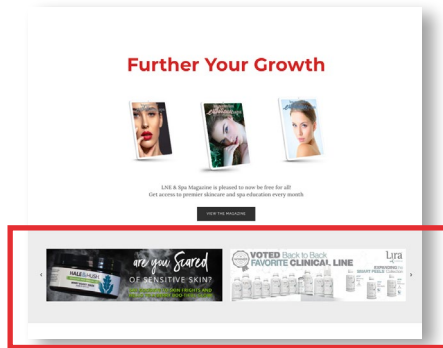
Further Your Growth

LNE & Spa Magazine is pleased to now be free for all!
Get access to premier skincare and spa education every month

VIEW THE MAGAZINE

‹

HALE&HUSH

are you Scared OF SENSITIVE SKIN?

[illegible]

VOTED Back to Back FAVORITE CLINICAL LINE

Lira

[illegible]

›